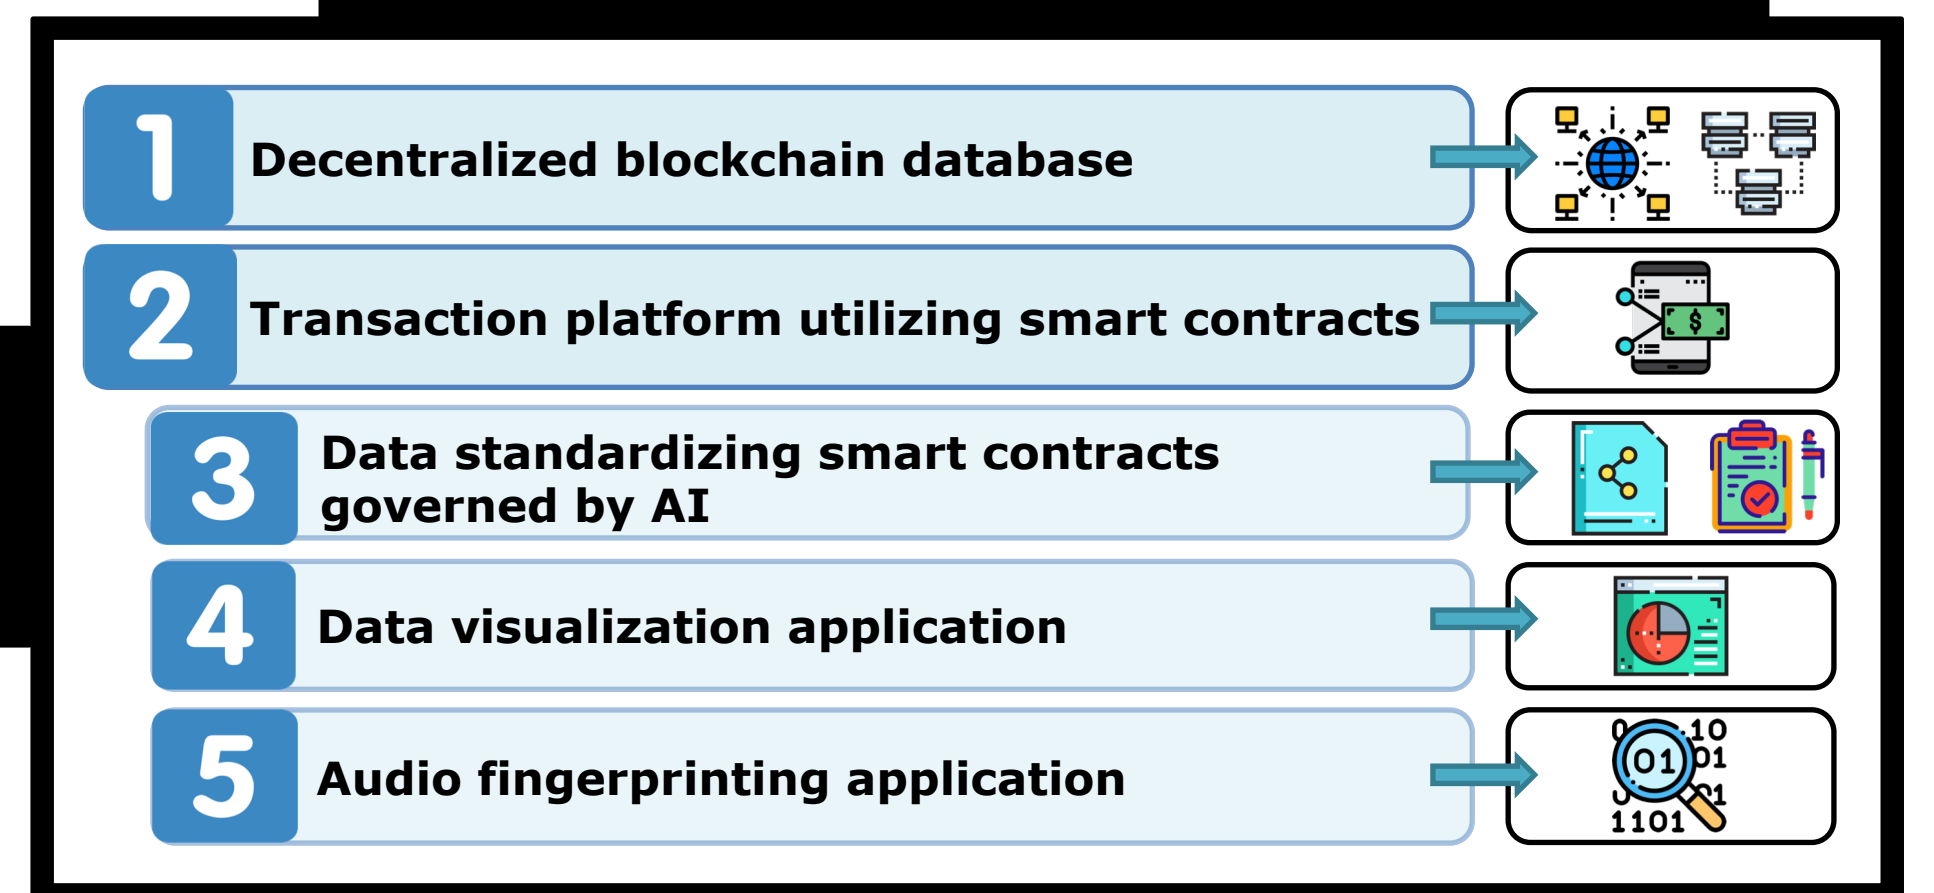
1 Decentralized blockchain database

2 Transaction platform utilizing smart contracts

3 Data standardizing smart contracts governed by AI

4 Data visualization application

5 Audio fingerprinting application

$ 

10
01
01
01
1101